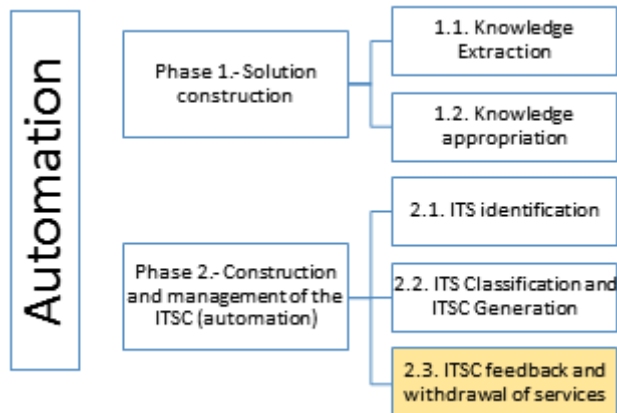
Automation

Phase 1.- Solution construction

1.1. Knowledge Extraction

1.2. Knowledge appropriation

Phase 2.- Construction and management of the ITSC (automation)

2.1. ITS identification

2.2. ITS Classification and ITSC Generation

2.3. ITSC feedback and withdrawal of services